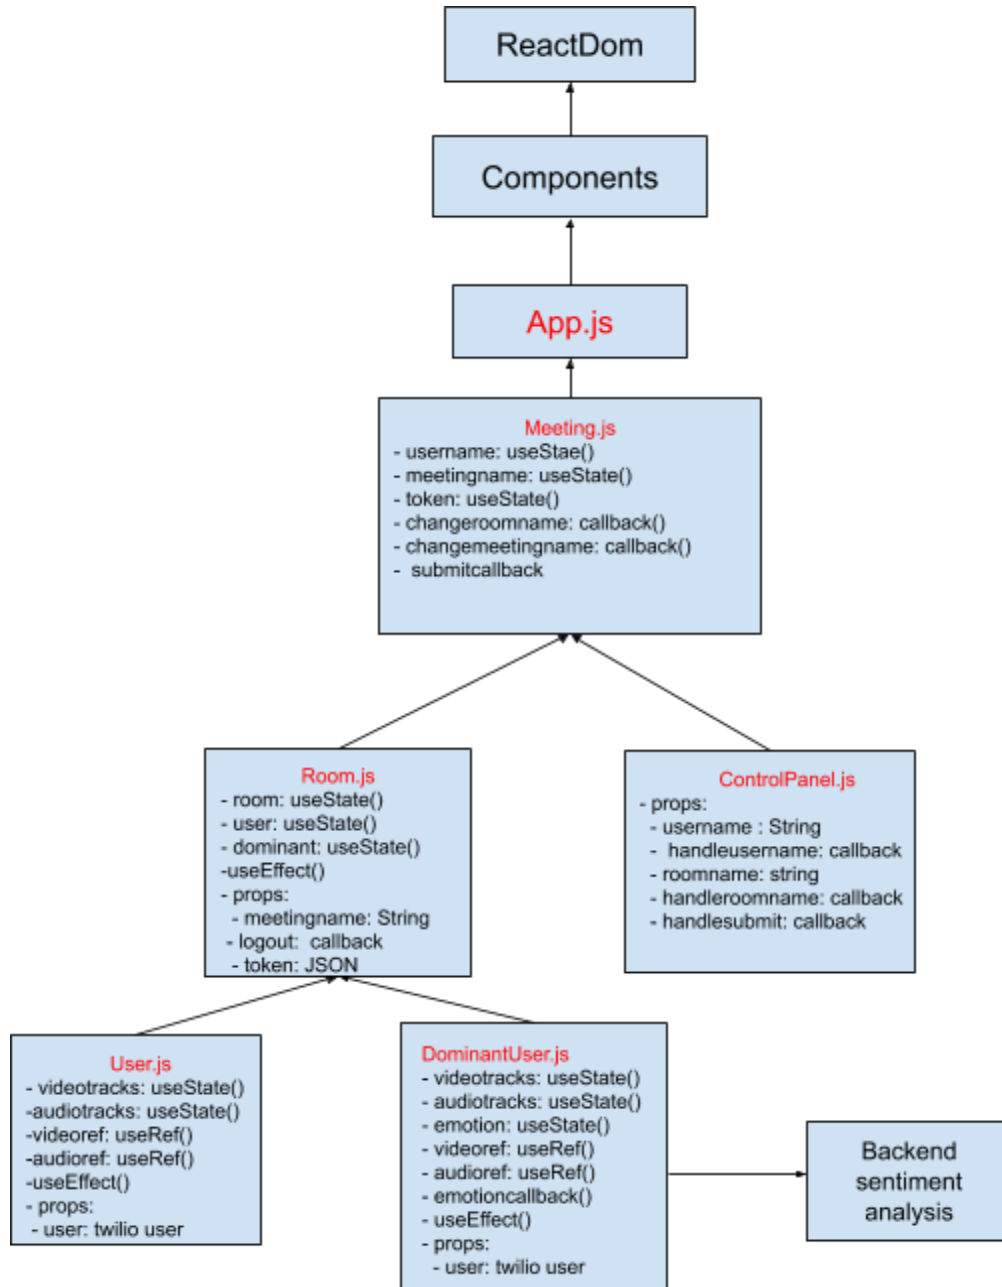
ReactDom

Components

App.js

Meeting.js
- username: useStae()
- meetingname: useState()
- token: useState()
- changeroomname: callback()
- changemeetingname: callback()
- submitcallback

Room.js
- room: useState()
- user: useState()
- dominant: useState()
-useEffect()
- props:
- meetingname: String
- logout: callback
- token: JSON

ControlPanel.js
- props:
- username : String
- handleusername: callback
- roomname: string
- handleroomname: callback
- handlesubmit: callback

User.js
- videotracks: useState()
-audiotracks: useState()
-videoref: useRef()
-audioref: useRef()
-useEffect()
- props:
- user: twilio user

DominantUser.js
- videotracks: useState()
- audiotracks: useState()
- emotion: useState()
- videoref: useRef()
- audioref: useRef()
- emotioncallback()
- useEffect()
- props:
- user: twilio user

Backend sentiment analysis